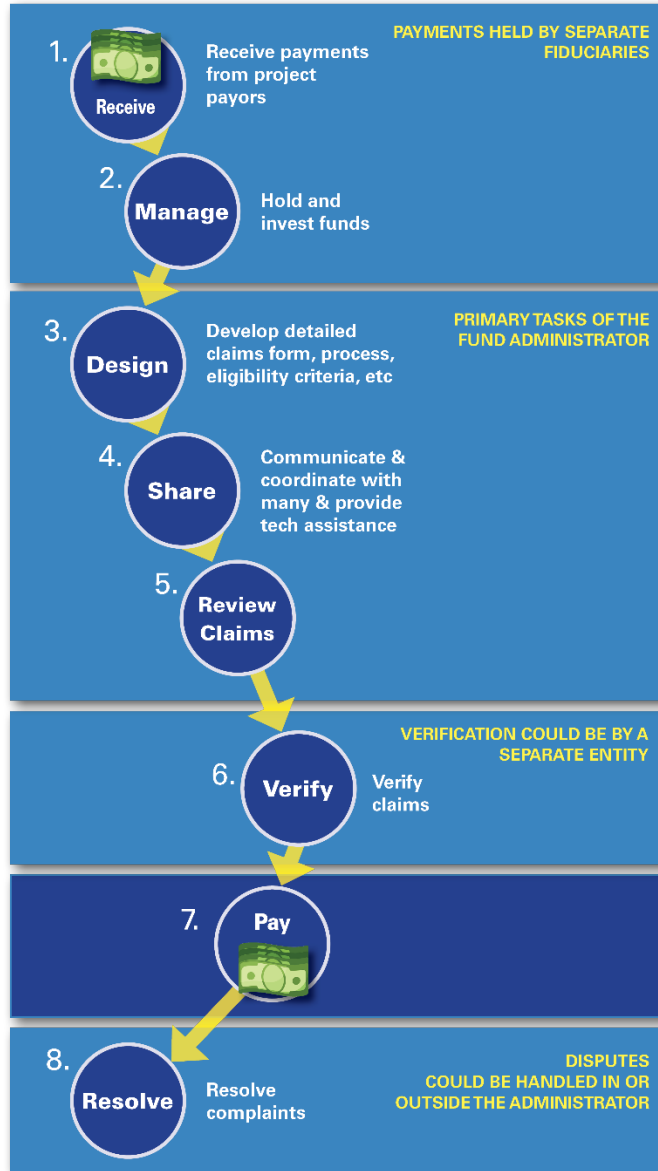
PAYMENTS HELD BY SEPARATE FIDUCIARIES

1. Receive

Receive payments from project payors

2. Manage

Hold and invest funds

PRIMARY TASKS OF THE FUND ADMINISTRATOR

3. Design

Develop detailed claims form, process, eligibility criteria, etc

4. Share

Communicate & coordinate with many & provide tech assistance

5. Review Claims

VERIFICATION COULD BE BY A SEPARATE ENTITY

6. Verify

Verify claims

7. Pay

DISPUTES COULD BE HANDLED IN OR OUTSIDE THE ADMINISTRATOR

8. Resolve

Resolve complaints